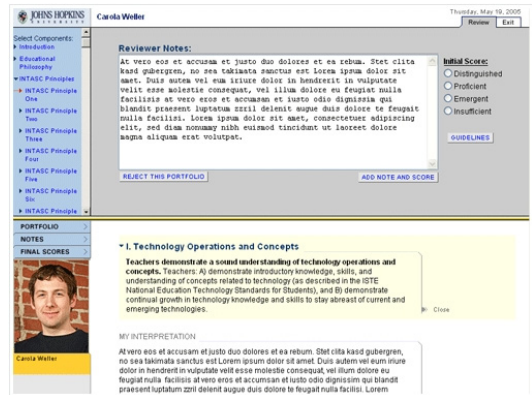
JOHNS HOPKINS UNIVERSITY

Carola Weller

Thursday, May 19, 2005

Review Exit

Select Components:

▸ Introduction

▸ Educational Philosophy

▸ INTASC Principles

→ INTASC Principle One

▸ INTASC Principle Two

▸ INTASC Principle Three

▸ INTASC Principle Four

▸ INTASC Principle Five

▸ INTASC Principle Six

▸ INTASC Principle

Reviewer Notes:

At vero eos et accusam et justo duo dolores et ea rebum. Stet clita kasd gubergren, no sea takimata sanctus est Lorem ipsum dolor sit amet. Duis autem vel eum iriure dolor in hendrerit in vulputate velit esse molestie consequat, vel illum dolore eu feugiat nulla facilisis at vero eros et accumsan et iusto odio dignissim qui blandit praesent luptatum zzril delenit augue duis dolore te feugait nulla facilisi. Lorem ipsum dolor sit amet, consectetuer adipiscing elit, sed diam nonummy nibh euismod tincidunt ut laoreet dolore magna aliquam erat volutpat.

Initial Score:

Distinguished

Proficient

Emergent

Insufficient

GUIDELINES

REJECT THIS PORTFOLIO

ADD NOTE AND SCORE

PORTFOLIO

NOTES

FINAL SCORES

Carola Weller

▾ I. Technology Operations and Concepts

Teachers demonstrate a sound understanding of technology operations and concepts. Teachers: A) demonstrate introductory knowledge, skills, and understanding of concepts related to technology (as described in the ISTE National Education Technology Standards for Students), and B) demonstrate continual growth in technology knowledge and skills to stay abreast of current and emerging technologies.

Close

MY INTERPRETATION

At vero eos et accusam et justo duo dolores et ea rebum. Stet clita kasd gubergren, no sea takimata sanctus est Lorem ipsum dolor sit amet. Duis autem vel eum iriure dolor in hendrerit in vulputate velit esse molestie consequat, vel illum dolore eu feugiat nulla facilisis at vero eros et accumsan et iusto odio dignissim qui blandit praesent luptatum zzril delenit augue duis dolore te feugait nulla facilisi. Lorem